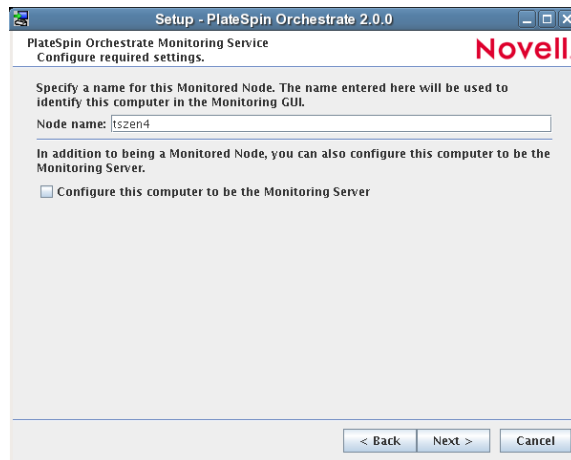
Setup - PlateSpin Orchestrate 2.0.0

PlateSpin Orchestrate Monitoring Service
Configure required settings.

Novell

Specify a name for this Monitored Node. The name entered here will be used to identify this computer in the Monitoring GUI.

Node name: tszen4

In addition to being a Monitored Node, you can also configure this computer to be the Monitoring Server.

Configure this computer to be the Monitoring Server

< Back

Next >

Cancel